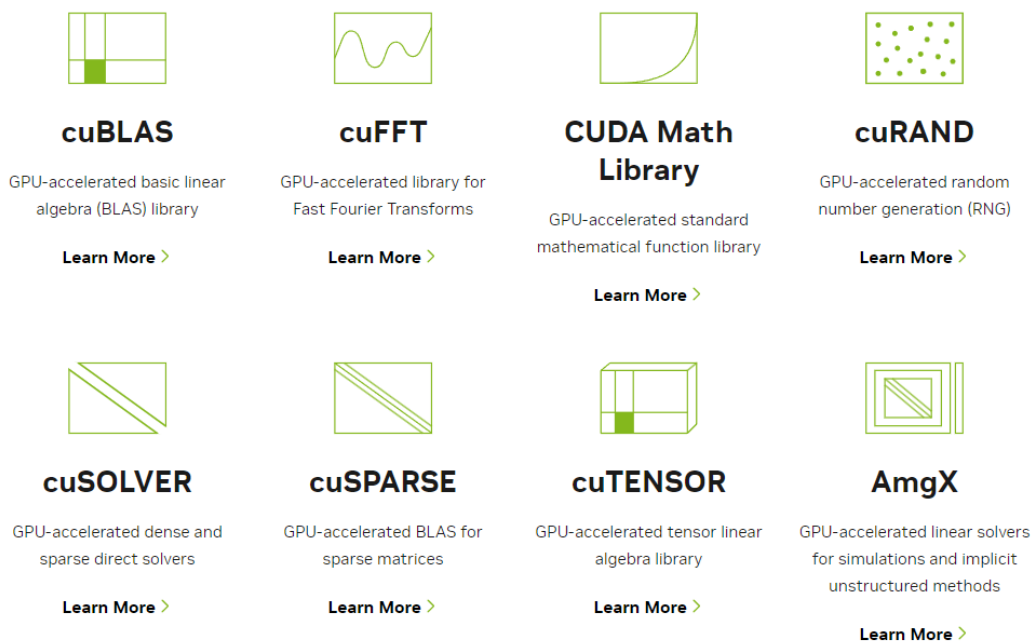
cuBLAS

GPU-accelerated basic linear algebra (BLAS) library

Learn More >

cuFFT

GPU-accelerated library for Fast Fourier Transforms

Learn More >

CUDA Math Library

GPU-accelerated standard mathematical function library

Learn More >

cuRAND

GPU-accelerated random number generation (RNG)

Learn More >

cuSOLVER

GPU-accelerated dense and sparse direct solvers

Learn More >

cuSPARSE

GPU-accelerated BLAS for sparse matrices

Learn More >

cuTENSOR

GPU-accelerated tensor linear algebra library

Learn More >

AmgX

GPU-accelerated linear solvers for simulations and implicit unstructured methods

Learn More >